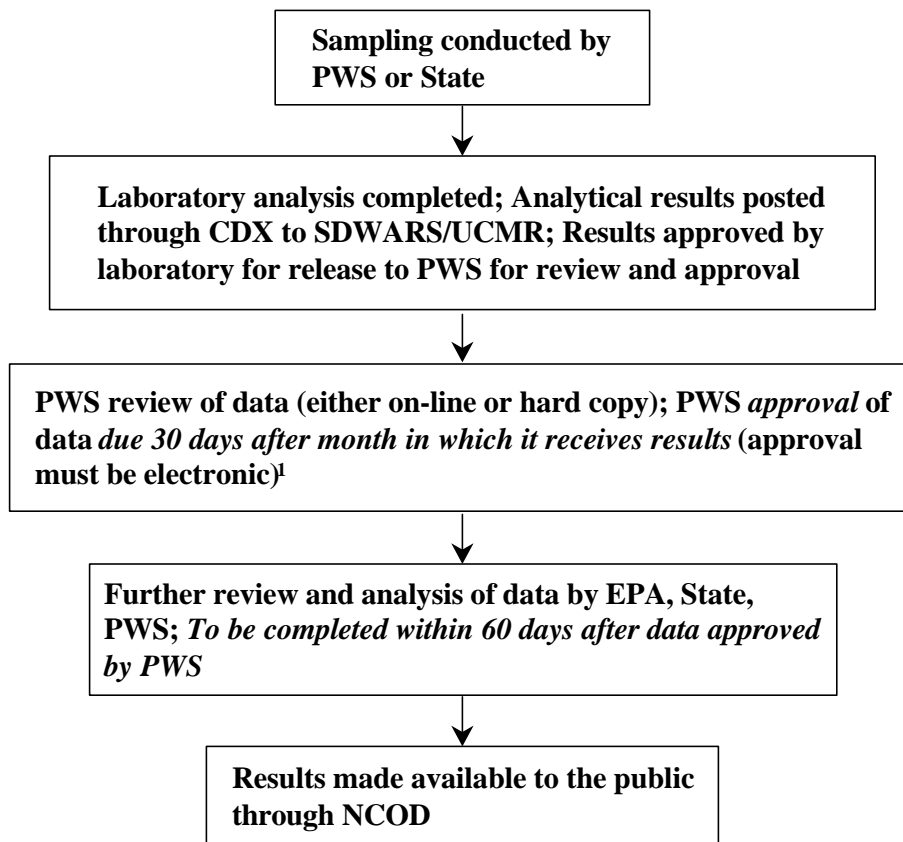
Sampling conducted by PWS or State

Laboratory analysis completed; Analytical results posted through CDX to SDWARS/UCMR; Results approved by laboratory for release to PWS for review and approval

PWS review of data (either on-line or hard copy); PWS *approval* of data *due 30 days after month in which it receives results* (approval must be electronic)$^{1}$

Further review and analysis of data by EPA, State, PWS; *To be completed within 60 days after data approved by PWS*

Results made available to the public through NCOD